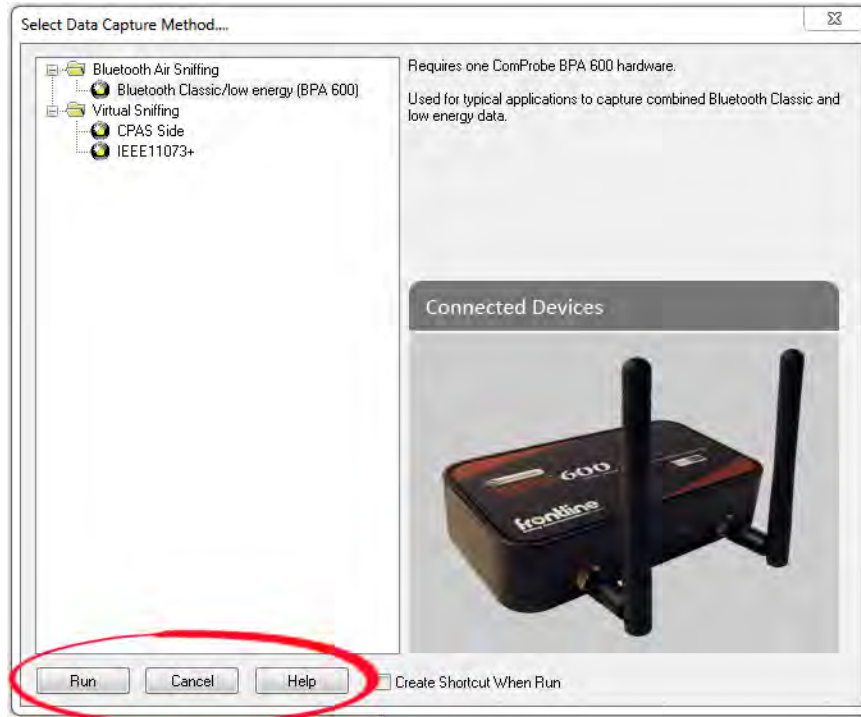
Select Data Capture Method....

Bluetooth Air Sniffing
Bluetooth Classic/low energy (BPA 600)
Virtual Sniffing
CPAS Side
IEEE11073+

Requires one ComProbe BPA 600 hardware.

Used for typical applications to capture combined Bluetooth Classic and low energy data.

Connected Devices

600
frontline

Run
Cancel
Help
Create Shortcut When Run